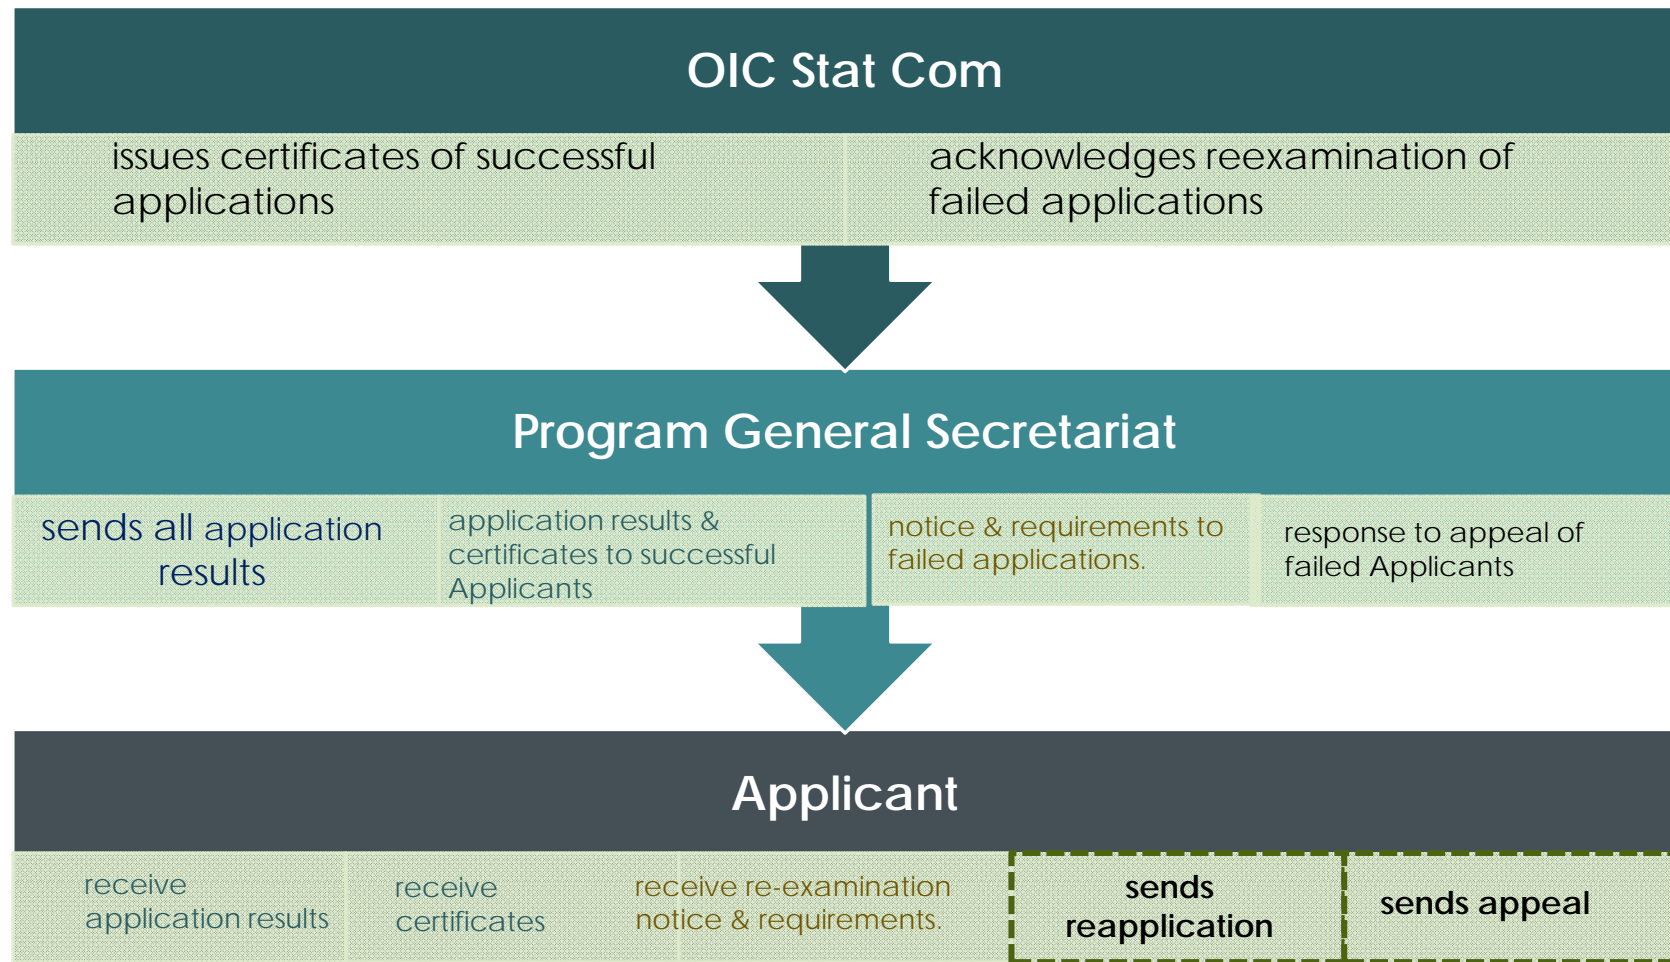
OIC Stat Com

issues certificates of successful applications

acknowledges reexamination of failed applications

Program General Secretariat

sends all application results

application results & certificates to successful Applicants

notice & requirements to failed applications.

response to appeal of failed Applicants

Applicant

receive application results

receive certificates

receive re-examination notice & requirements.

sends reapplication

sends appeal